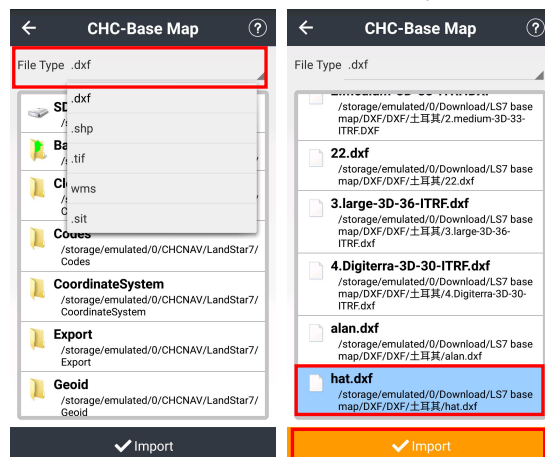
CHC-Base Map

File Type .dxf

.dxf
.shp
.tif
wms
.sit

SD
/s

Ba

Cl
/s
C

Codes
/storage/emulated/0/CHCNAV/LandStar7/Codes

CoordinateSystem
/storage/emulated/0/CHCNAV/LandStar7/CoordinateSystem

Export
/storage/emulated/0/CHCNAV/LandStar7/Export

Geoid
/storage/emulated/0/CHCNAV/LandStar7/Geoid

Import

CHC-Base Map

File Type .dxf

/storage/emulated/0/Download/LS7 base map/DXF/DXF/土耳其/2.medium-3D-33-ITRF.DXF

22.dxf
/storage/emulated/0/Download/LS7 base map/DXF/DXF/土耳其/22.dxf

3.large-3D-36-ITRF.dxf
/storage/emulated/0/Download/LS7 base map/DXF/DXF/土耳其/3.large-3D-36-ITRF.dxf

4.Digiterra-3D-30-ITRF.dxf
/storage/emulated/0/Download/LS7 base map/DXF/DXF/土耳其/4.Digiterra-3D-30-ITRF.dxf

alan.dxf
/storage/emulated/0/Download/LS7 base map/DXF/DXF/土耳其/alan.dxf

hat.dxf
/storage/emulated/0/Download/LS7 base map/DXF/DXF/土耳其/hat.dxf

Import